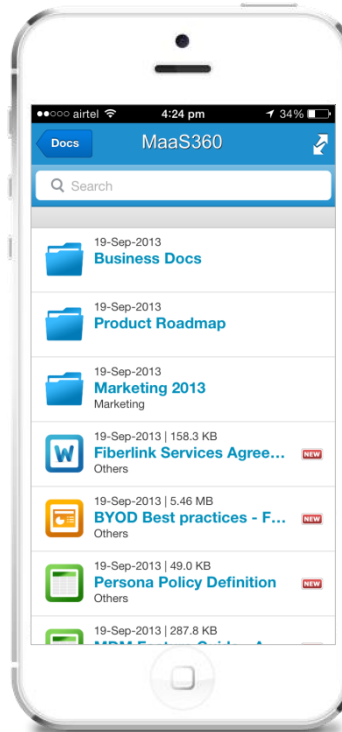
●●○○○ airtel 4:24 pm 34%

Docs MaaS360

Search

19-Sep-2013
Business Docs

19-Sep-2013
Product Roadmap

19-Sep-2013
Marketing 2013
Marketing

19-Sep-2013 | 158.3 KB
Fiberlink Services Agree...
Others
NEW

19-Sep-2013 | 5.46 MB
BYOD Best practices - F...
Others
NEW

19-Sep-2013 | 49.0 KB
Persona Policy Definition
Others
NEW

19-Sep-2013 | 287.8 KB
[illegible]